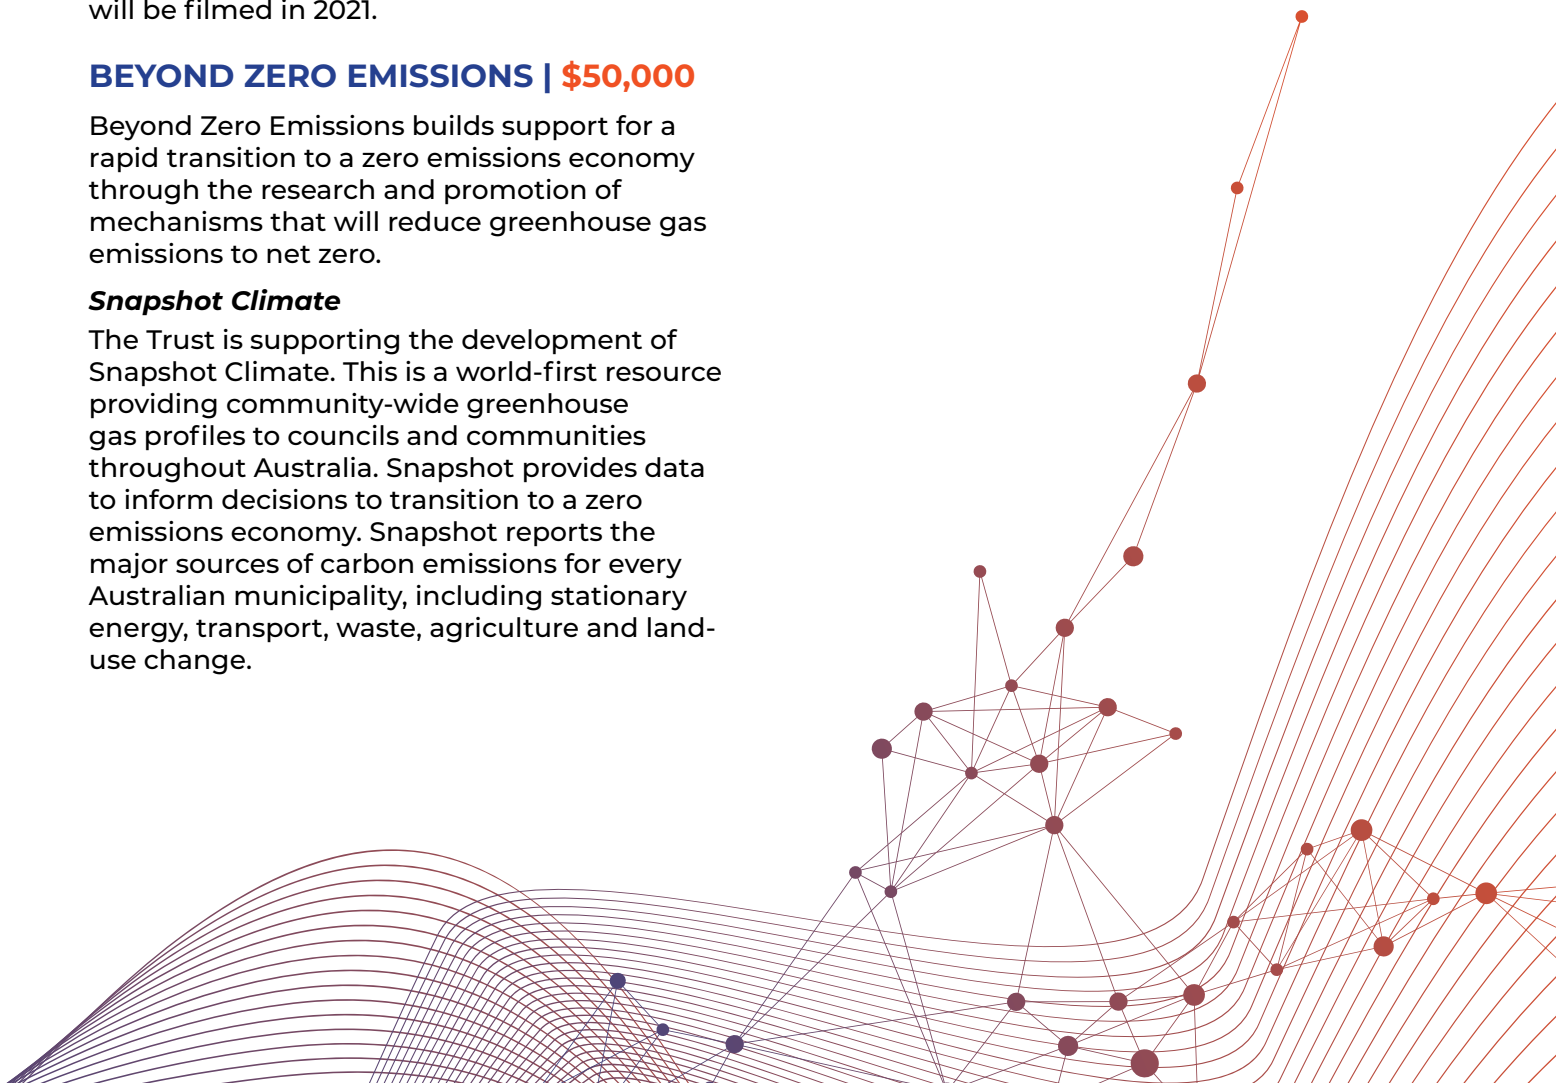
will be filmed in 2021.

BEYOND ZERO EMISSIONS | $50,000

Beyond Zero Emissions builds support for a rapid transition to a zero emissions economy through the research and promotion of mechanisms that will reduce greenhouse gas emissions to net zero.

Snapshot Climate

The Trust is supporting the development of Snapshot Climate. This is a world-first resource providing community-wide greenhouse gas profiles to councils and communities throughout Australia. Snapshot provides data to inform decisions to transition to a zero emissions economy. Snapshot reports the major sources of carbon emissions for every Australian municipality, including stationary energy, transport, waste, agriculture and land-use change.